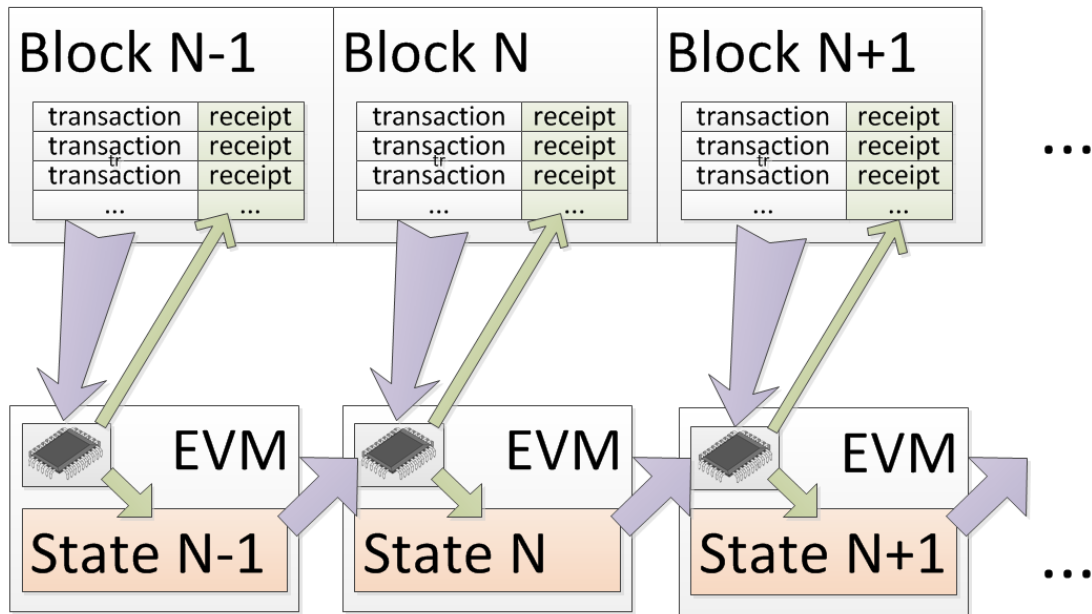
Block N-1

| transaction | receipt |
|---|---|
| transaction | receipt |
| transaction | receipt |
| ... | ... |

Block N

| transaction | receipt |
|---|---|
| transaction | receipt |
| transaction | receipt |
| ... | ... |

Block N+1

| transaction | receipt |
|---|---|
| transaction | receipt |
| transaction | receipt |
| ... | ... |

...

EVM
State N-1

EVM
State N

EVM
State N+1

...